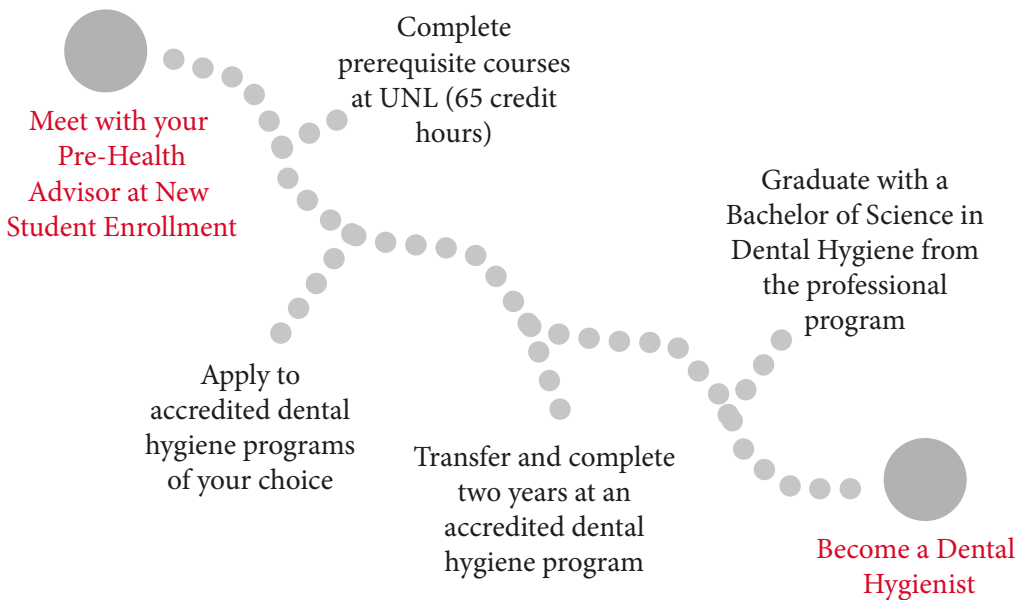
Meet with your Pre-Health Advisor at New Student Enrollment

Complete prerequisite courses at UNL (65 credit hours)

Apply to accredited dental hygiene programs of your choice

Transfer and complete two years at an accredited dental hygiene program

Graduate with a Bachelor of Science in Dental Hygiene from the professional program

Become a Dental Hygienist